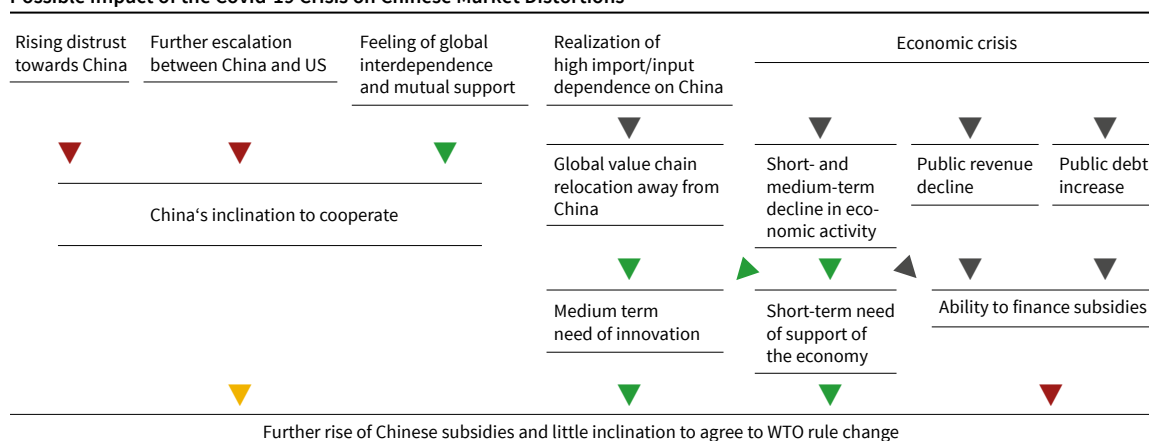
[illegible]

Rising distrust towards China

Further escalation between China and US

Feeling of global interdependence and mutual support

Realization of high import/input dependence on China

Economic crisis

Global value chain relocation away from China

Short- and medium-term decline in economic activity

Public revenue decline

Public debt increase

China‘s inclination to cooperate

Medium term need of innovation

Short-term need of support of the economy

Ability to finance subsidies

Further rise of Chinese subsidies and little inclination to agree to WTO rule change